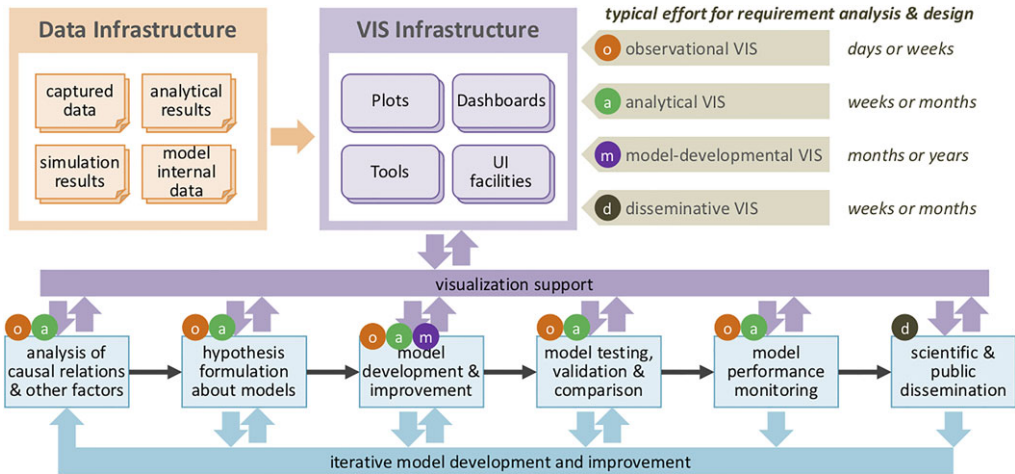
Data Infrastructure

captured data

analytical results

simulation results

model internal data

VIS Infrastructure

Plots

Dashboards

Tools

UI facilities

typical effort for requirement analysis & design

o observational VIS days or weeks

a analytical VIS weeks or months

m model-developmental VIS months or years

d disseminative VIS weeks or months

visualization support

o a

analysis of causal relations & other factors

o a

hypothesis formulation about models

o a m

model development & improvement

o a

model testing, validation & comparison

o a

model performance monitoring

d

scientific & public dissemination

iterative model development and improvement